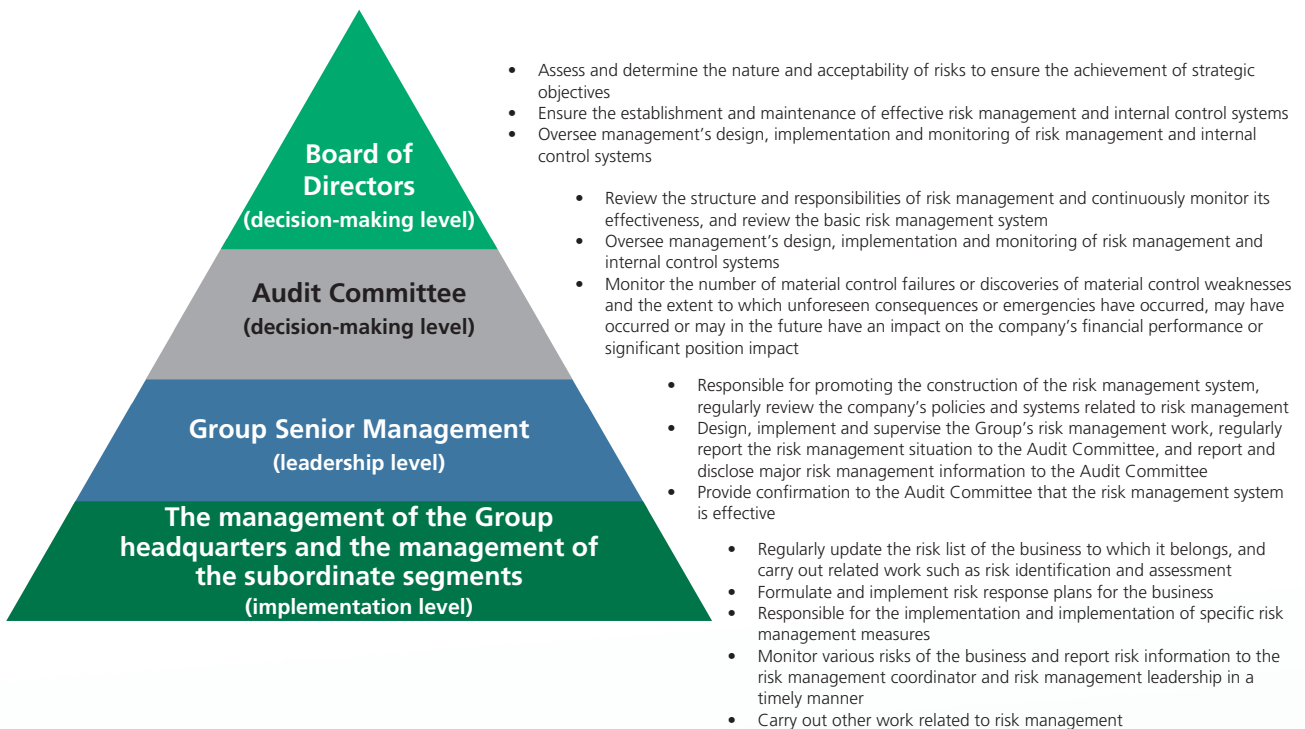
Board of Directors
(decision-making level)

- Assess and determine the nature and acceptability of risks to ensure the achievement of strategic objectives
- Ensure the establishment and maintenance of effective risk management and internal control systems
- Oversee management's design, implementation and monitoring of risk management and internal control systems

Audit Committee
(decision-making level)

- Review the structure and responsibilities of risk management and continuously monitor its effectiveness, and review the basic risk management system
- Oversee management's design, implementation and monitoring of risk management and internal control systems
- Monitor the number of material control failures or discoveries of material control weaknesses and the extent to which unforeseen consequences or emergencies have occurred, may have occurred or may in the future have an impact on the company's financial performance or significant position impact

Group Senior Management
(leadership level)

- Responsible for promoting the construction of the risk management system, regularly review the company's policies and systems related to risk management
- Design, implement and supervise the Group's risk management work, regularly report the risk management situation to the Audit Committee, and report and disclose major risk management information to the Audit Committee
- Provide confirmation to the Audit Committee that the risk management system is effective

The management of the Group headquarters and the management of the subordinate segments
(implementation level)

- Regularly update the risk list of the business to which it belongs, and carry out related work such as risk identification and assessment
- Formulate and implement risk response plans for the business
- Responsible for the implementation and implementation of specific risk management measures
- Monitor various risks of the business and report risk information to the risk management coordinator and risk management leadership in a timely manner
- Carry out other work related to risk management